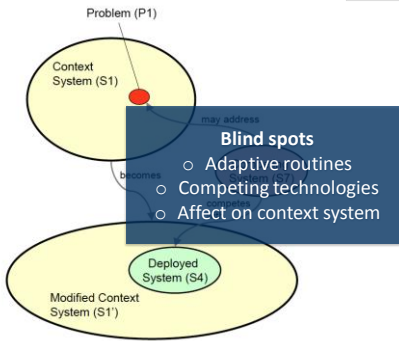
Problem (P1)

Context System (S1)

may address

becomes

System (S7)

competes

Blind spots
o Adaptive routines
o Competing technologies
o Affect on context system

Deployed System (S4)

Modified Context System (S1')